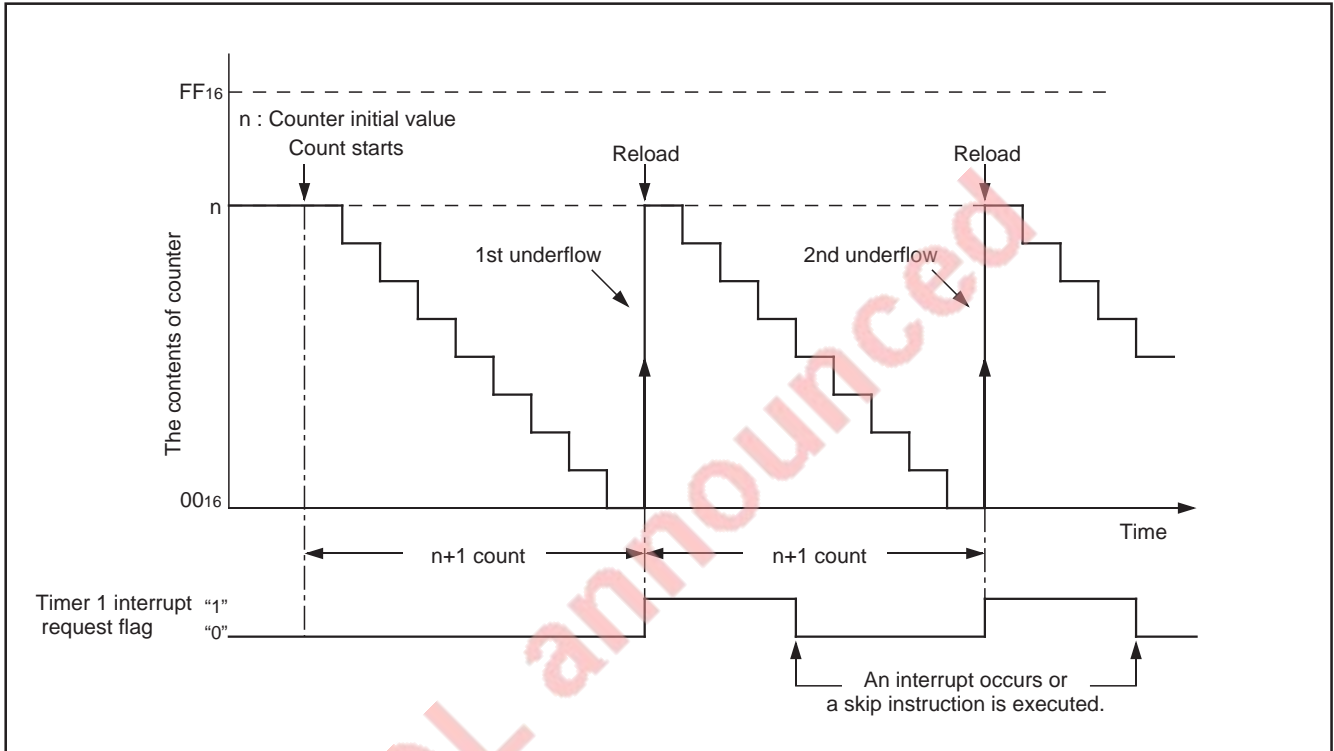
$FF_{16}$

n : Counter initial value

Count starts

Reload

Reload

n

1st underflow

2nd underflow

The contents of counter

$00_{16}$

Time

n+1 count

n+1 count

Timer 1 interrupt request flag

"1"

"0"

An interrupt occurs or a skip instruction is executed.

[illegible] announced